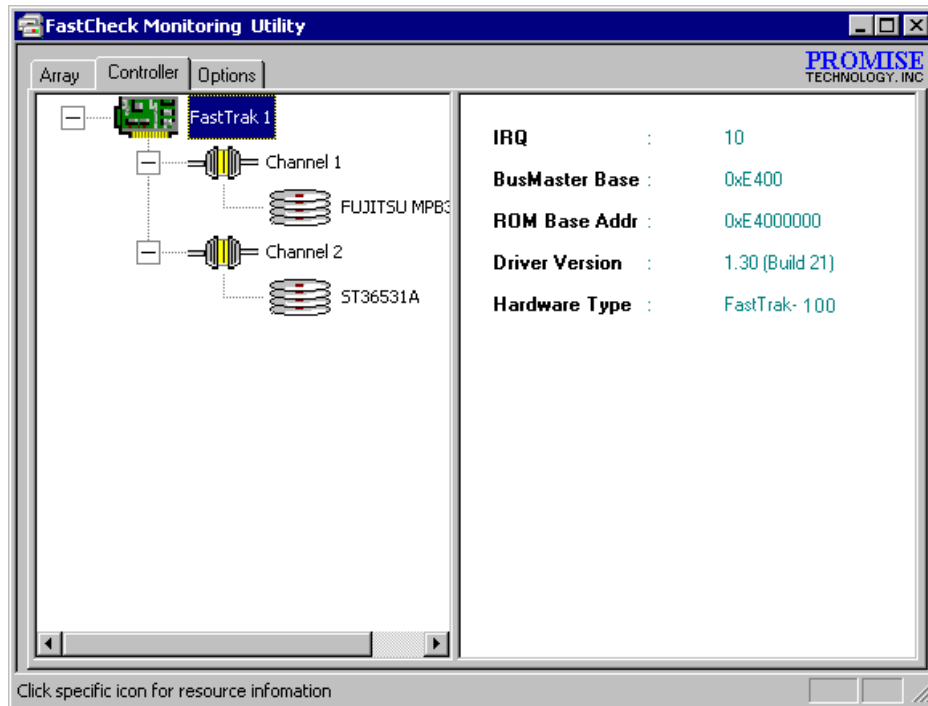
FastCheck Monitoring Utility

Array | Controller | Options

PROMISE
TECHNOLOGY, INC

FastTrak 1
Channel 1
FUJITSU MPB3
Channel 2
ST36531A

| | | |
|---|---|---|
| IRQ | : | 10 |
| BusMaster Base | : | 0xE400 |
| ROM Base Addr | : | 0xE4000000 |
| Driver Version | : | 1.30 (Build 21) |
| Hardware Type | : | FastTrak- 100 |

Click specific icon for resource infomation